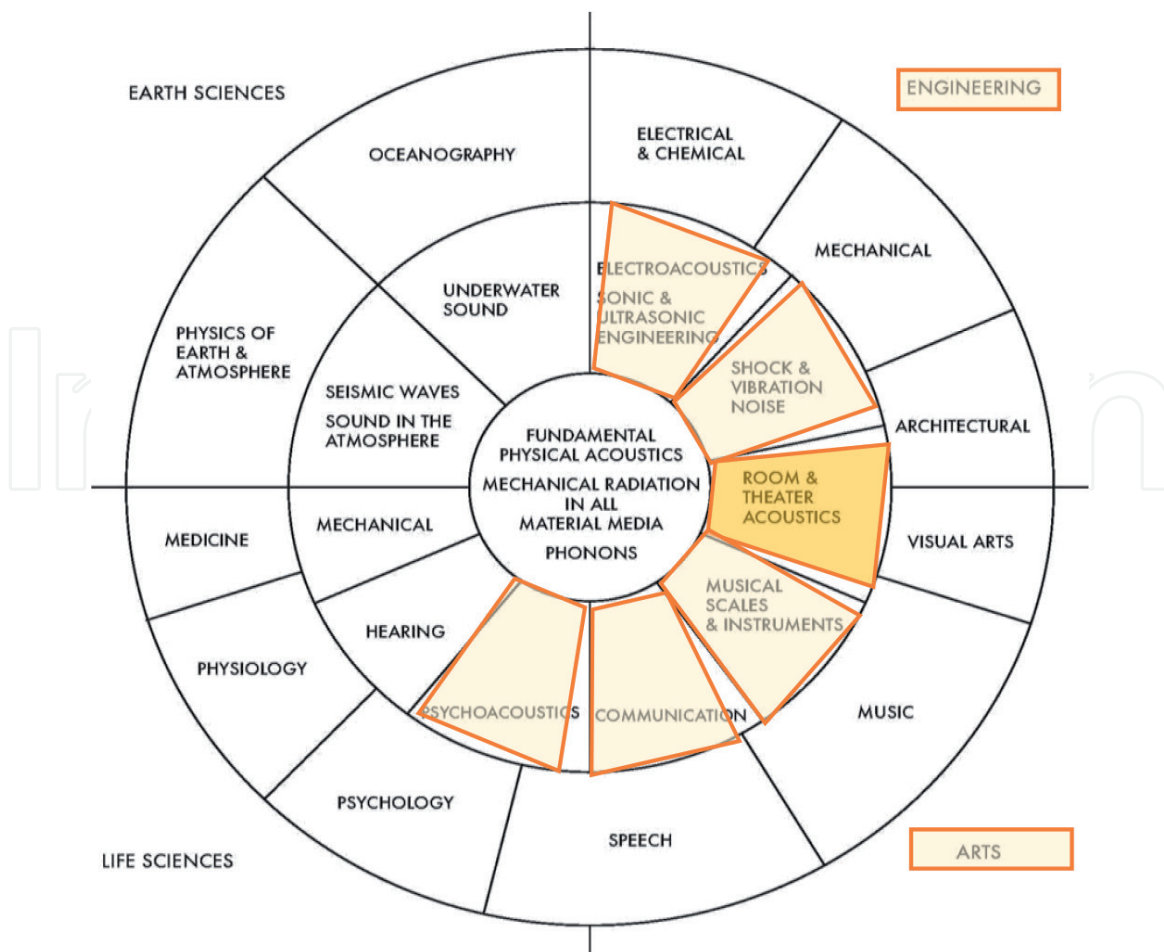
EARTH SCIENCES

ENGINEERING

OCEANOGRAPHY

ELECTRICAL & CHEMICAL

MECHANICAL

UNDERWATER SOUND

ELECTROACOUSTICS

SONIC & ULTRASONIC ENGINEERING

SHOCK & VIBRATION NOISE

PHYSICS OF EARTH & ATMOSPHERE

SEISMIC WAVES

SOUND IN THE ATMOSPHERE

FUNDAMENTAL PHYSICAL ACOUSTICS

MECHANICAL RADIATION IN ALL MATERIAL MEDIA

PHONONS

ARCHITECTURAL

ROOM & THEATER ACOUSTICS

VISUAL ARTS

MEDICINE

MECHANICAL

MUSICAL SCALES & INSTRUMENTS

HEARING

PHYSIOLOGY

PSYCHOACOUSTICS

COMMUNICATION

MUSIC

PSYCHOLOGY

SPEECH

LIFE SCIENCES

ARTS